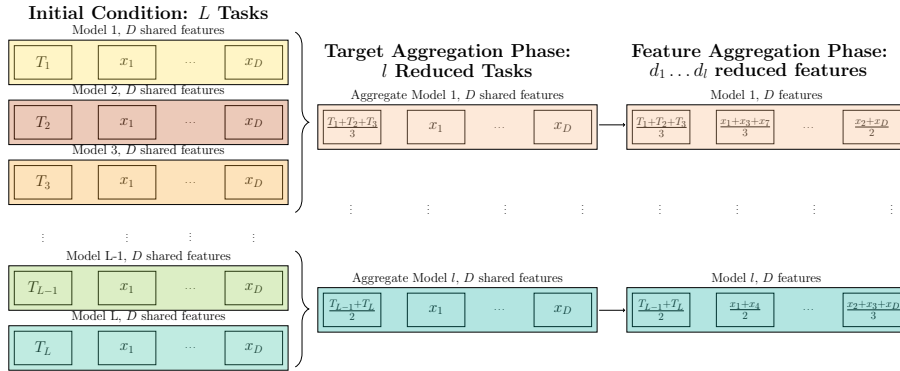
Initial Condition: $L$ Tasks

Model 1, $D$ shared features

$T_1$ $x_1$ $\cdots$ $x_D$

Model 2, $D$ shared features

$T_2$ $x_1$ $\cdots$ $x_D$

Model 3, $D$ shared features

$T_3$ $x_1$ $\cdots$ $x_D$

$\vdots$ $\vdots$ $\vdots$ $\vdots$

Model L-1, $D$ shared features

$T_{L-1}$ $x_1$ $\cdots$ $x_D$

Model L, $D$ shared features

$T_L$ $x_1$ $\cdots$ $x_D$

Target Aggregation Phase: $l$ Reduced Tasks

Aggregate Model 1, $D$ shared features

$\frac{T_1+T_2+T_3}{3}$ $x_1$ $\cdots$ $x_D$

$\vdots$ $\vdots$ $\vdots$ $\vdots$

Aggregate Model $l$, $D$ shared features

$\frac{T_{L-1}+T_L}{2}$ $x_1$ $\cdots$ $x_D$

Feature Aggregation Phase: $d_1 \ldots d_l$ reduced features

Model 1, $D$ features

$\frac{T_1+T_2+T_3}{3}$ $\frac{x_1+x_3+x_7}{3}$ $\cdots$ $\frac{x_2+x_D}{2}$

$\vdots$ $\vdots$ $\vdots$ $\vdots$

Model $l$, $D$ features

$\frac{T_{L-1}+T_L}{2}$ $\frac{x_1+x_4}{2}$ $\cdots$ $\frac{x_2+x_3+x_D}{3}$